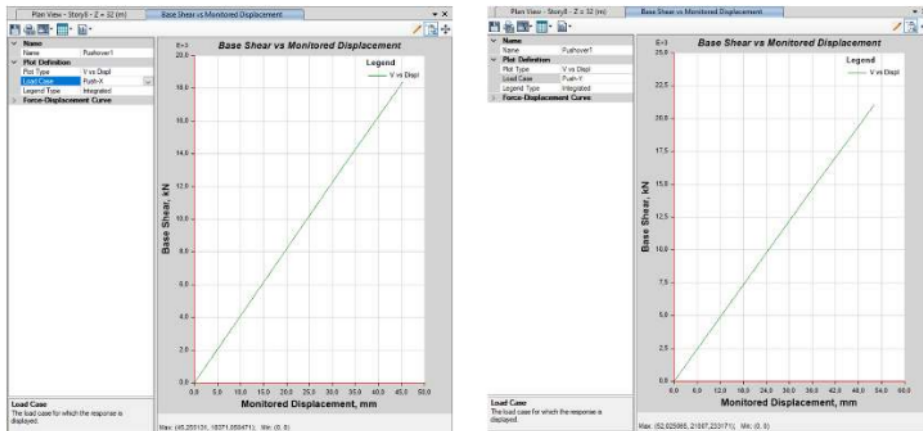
Plan View - Story8 - Z = 32 (m)
Base Shear vs Monitored Displacement

Name
Name | Pushover1
Plot Definition
Plot Type | V vs Displ
Load Case | Push-X
Legend Type | Integrated
Force-Displacement Curve

Base Shear vs Monitored Displacement
E+3
Legend
V vs Displ
20.0
18.0
16.0
14.0
12.0
10.0
8.0
6.0
4.0
2.0
0.0
Base Shear, kN
0.0 5.0 10.0 15.0 20.0 25.0 30.0 35.0 40.0 45.0 50.0
Monitored Displacement, mm

Load Case
The load case for which the response is displayed.

Max: (45.255131, 18371.958471); Min: (0, 0)

Plan View - Story8 - Z = 32 (m)
Base Shear vs Monitored Displacement

Name
Name | Pushover1
Plot Definition
Plot Type | V vs Displ
Load Case | Push-Y
Legend Type | Integrated
Force-Displacement Curve

Base Shear vs Monitored Displacement
E+3
Legend
V vs Displ
25.0
22.5
20.0
17.5
15.0
12.5
10.0
7.5
5.0
2.5
0.0
Base Shear, kN
0.0 6.0 12.0 18.0 24.0 30.0 36.0 42.0 48.0 54.0 60.0
Monitored Displacement, mm

Load Case
The load case for which the response is displayed.

Max: (52.025865, 21087.233171); Min: (0, 0)